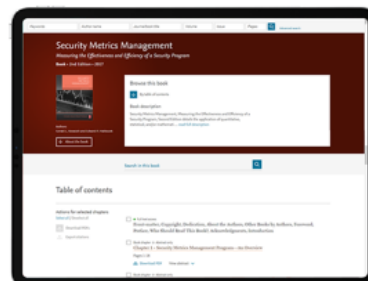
Security Metrics Management

Measuring the Effectiveness and Efficiency of a Security Program

Book • 2nd Edition • 2017

Browse this book

Book description

Search in this book

Table of contents

Front matter, Copyright, Dedication, About the Authors, Other Books by Authors, Foreword, Preface, Who Should Read This Book?, Acknowledgments, Introduction

Chapter 1 - Security Metrics Management Program – An Overview

Download PDF

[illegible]